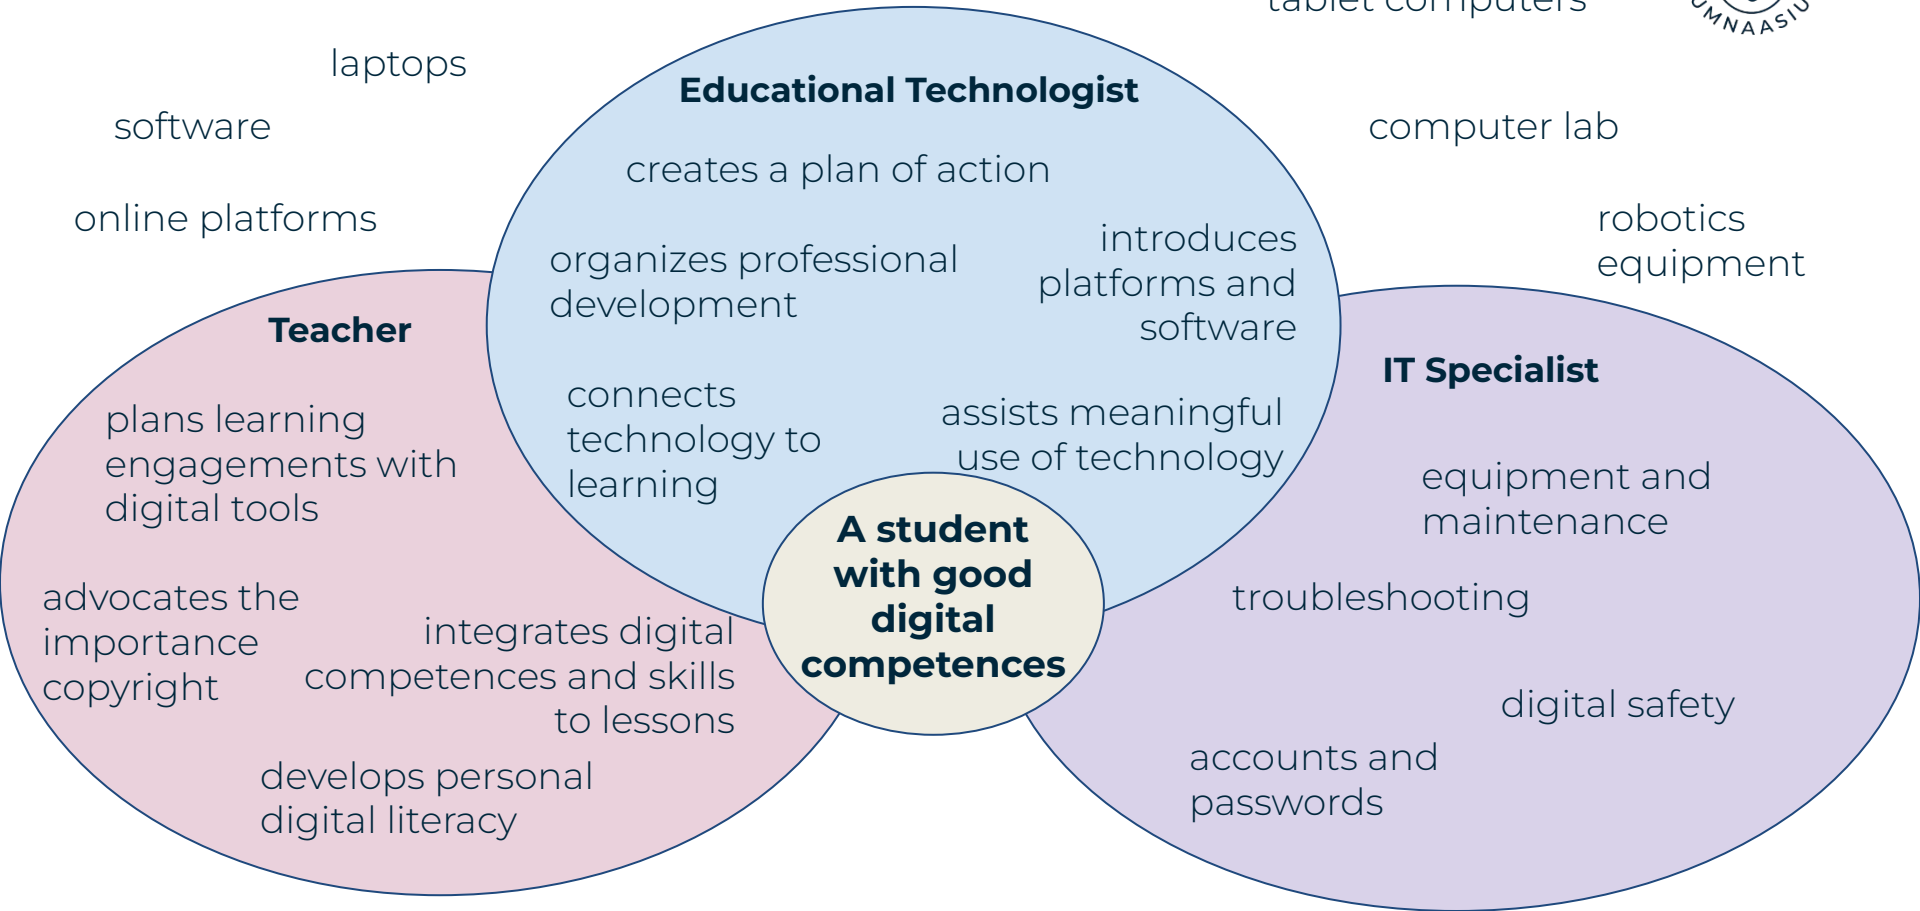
laptops

software

online platforms

tablet computers

UMNAASIU

computer lab

robotics equipment

Educational Technologist

creates a plan of action

organizes professional development

introduces platforms and software

connects technology to learning

assists meaningful use of technology

Teacher

plans learning engagements with digital tools

advocates the importance copyright

integrates digital competences and skills to lessons

develops personal digital literacy

A student with good digital competences

IT Specialist

equipment and maintenance

troubleshooting

digital safety

accounts and passwords